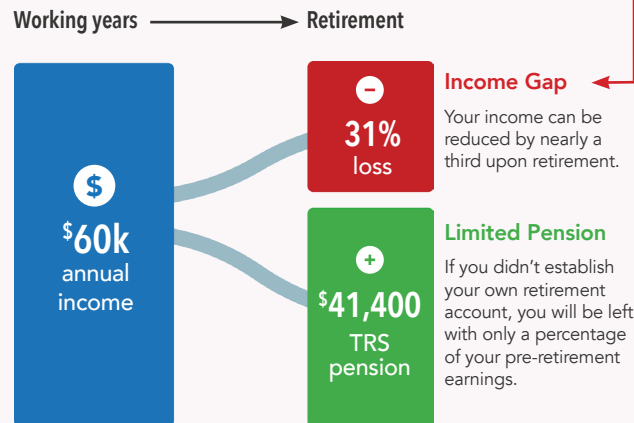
Working years ⟶ Retirement

$
$^{\$}$60k
annual income

–
31%
loss

Income Gap
Your income can be reduced by nearly a third upon retirement.

+
$^{\$}$41,400
TRS pension

Limited Pension
If you didn't establish your own retirement account, you will be left with only a percentage of your pre-retirement earnings.